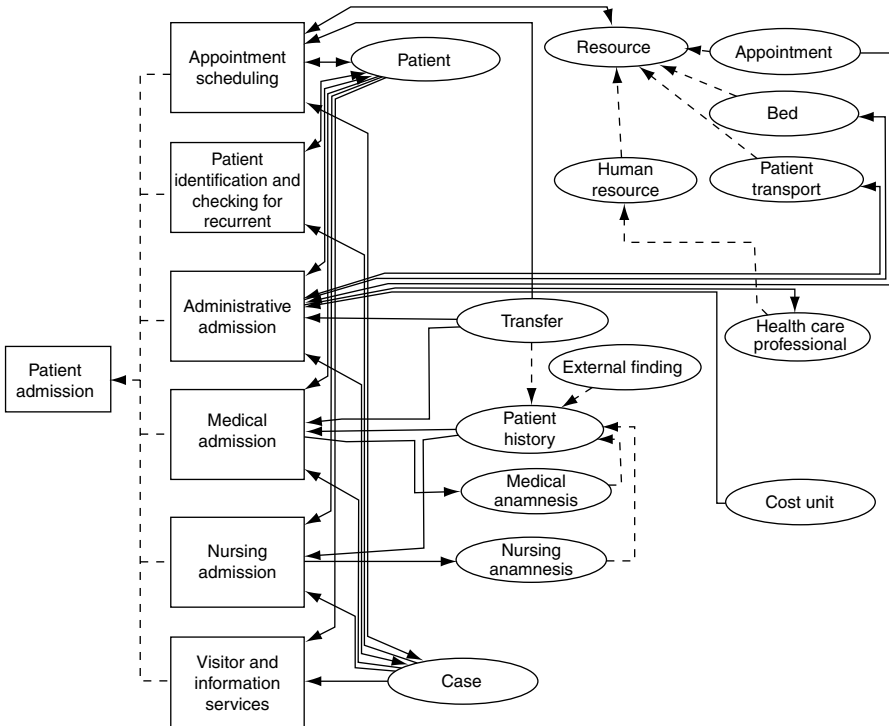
Appointment scheduling

Patient

Resource

Appointment

Bed

Human resource

Patient transport

Patient identification and checking for recurrent

Administrative admission

Transfer

Health care professional

Patient admission

External finding

Medical admission

Patient history

Medical anamnesis

Cost unit

Nursing admission

Nursing anamnesis

Visitor and information services

Case